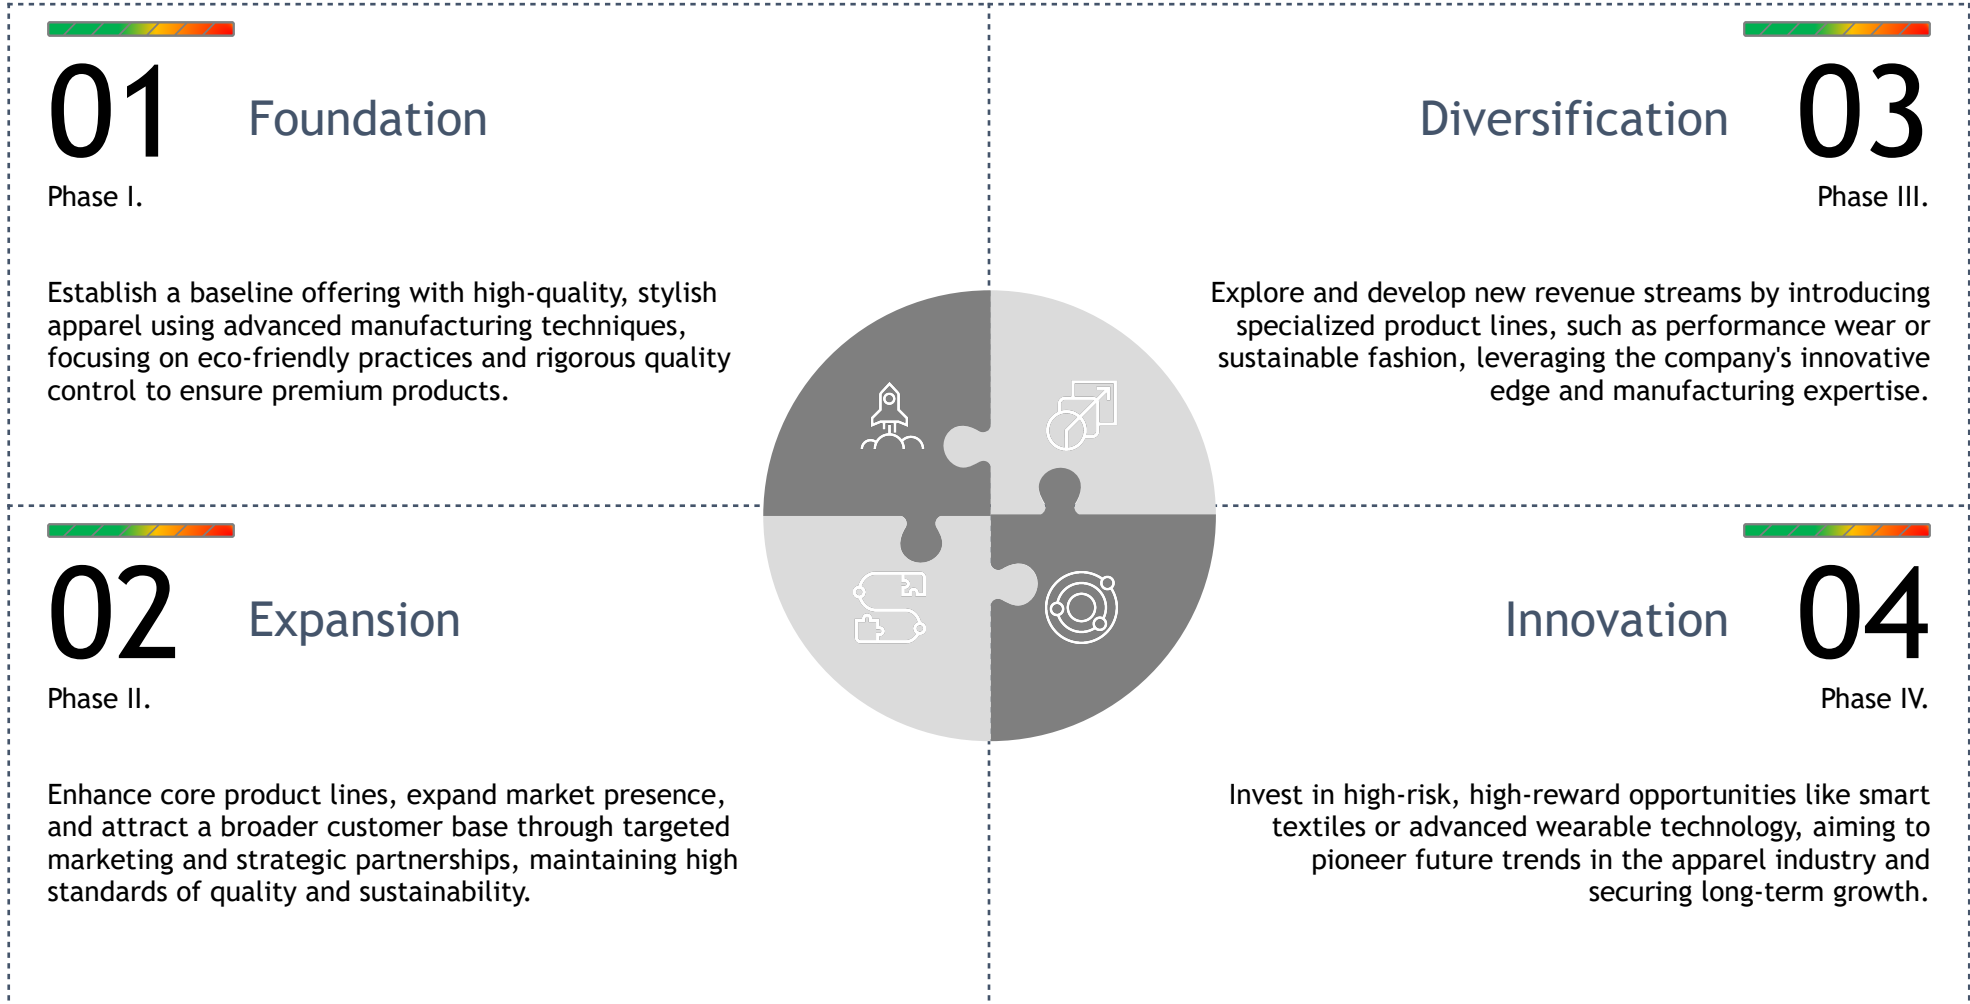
01

Foundation

Phase I.

Establish a baseline offering with high-quality, stylish apparel using advanced manufacturing techniques, focusing on eco-friendly practices and rigorous quality control to ensure premium products.

Diversification

03

Phase III.

Explore and develop new revenue streams by introducing specialized product lines, such as performance wear or sustainable fashion, leveraging the company's innovative edge and manufacturing expertise.

02

Expansion

Phase II.

Enhance core product lines, expand market presence, and attract a broader customer base through targeted marketing and strategic partnerships, maintaining high standards of quality and sustainability.

Innovation

04

Phase IV.

Invest in high-risk, high-reward opportunities like smart textiles or advanced wearable technology, aiming to pioneer future trends in the apparel industry and securing long-term growth.